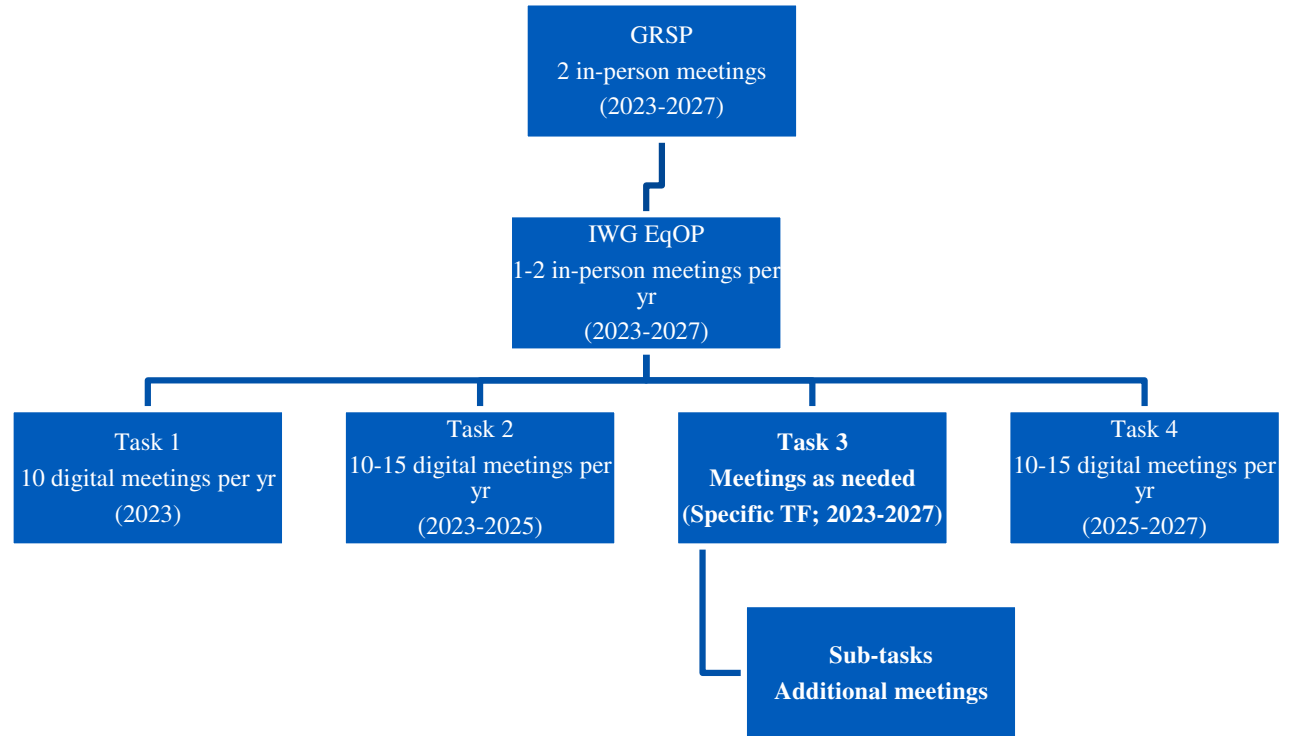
GRSP
2 in-person meetings
(2023-2027)

IWG EqOP
1-2 in-person meetings per yr
(2023-2027)

Task 1
10 digital meetings per yr
(2023)

Task 2
10-15 digital meetings per yr
(2023-2025)

**Task 3**
**Meetings as needed**
**(Specific TF; 2023-2027)**

Task 4
10-15 digital meetings per yr
(2025-2027)

**Sub-tasks**
**Additional meetings**